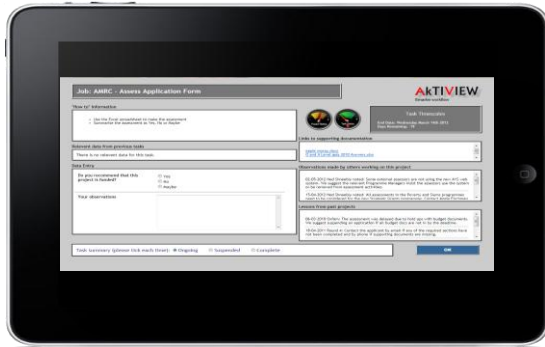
Job: AMRC - Assess Application Form

AKTIVIEW

'How to' Information

Use the Excel spreadsheet to rank the applicant
Summarise the assessment as Yes, No or Maybe

Task Timescales

End Date: Wednesday March 16th 2011
Days Remaining: 19

Links to supporting documentation

Relevant data from previous tasks

There is no relevant data for this task.

Data Entry

Do you recommend that this project is funded?

Yes
No
Maybe

Your observations

Observations made by others working on this project

Lessons from past projects

Task summary (please tick each time): Ongoing Suspended Complete

OK